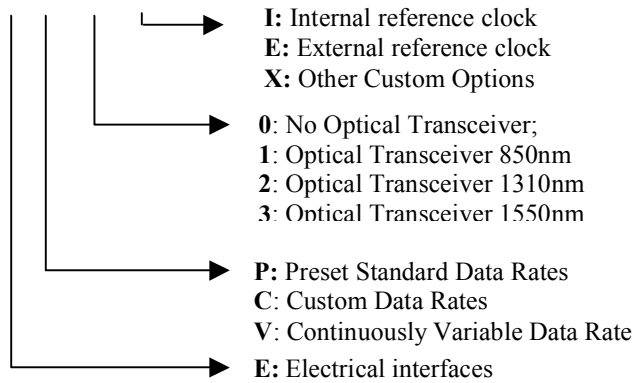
I: Internal reference clock
E: External reference clock
X: Other Custom Options

0: No Optical Transceiver;
1: Optical Transceiver 850nm
2: Optical Transceiver 1310nm
3: Optical Transceiver 1550nm

P: Preset Standard Data Rates
C: Custom Data Rates
V: Continuously Variable Data Rate

E: Electrical interfaces